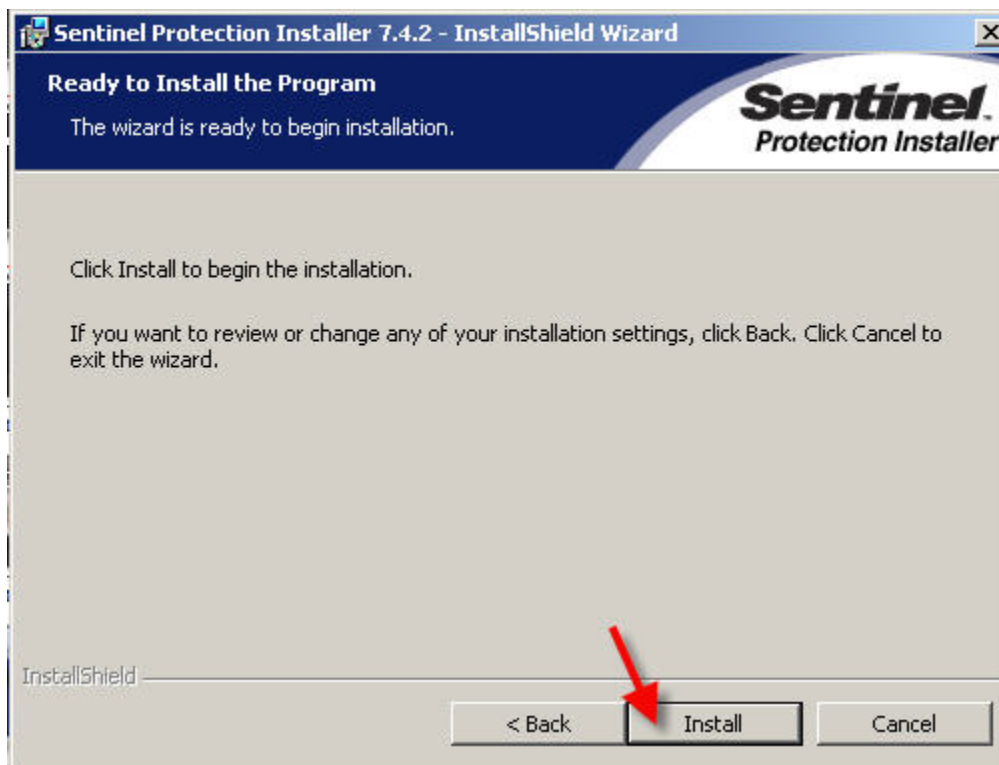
Sentinel Protection Installer 7.4.2 - InstallShield Wizard

Ready to Install the Program

The wizard is ready to begin installation.

Sentinel
Protection Installer

Click Install to begin the installation.

If you want to review or change any of your installation settings, click Back. Click Cancel to exit the wizard.

InstallShield

< Back

Install

Cancel